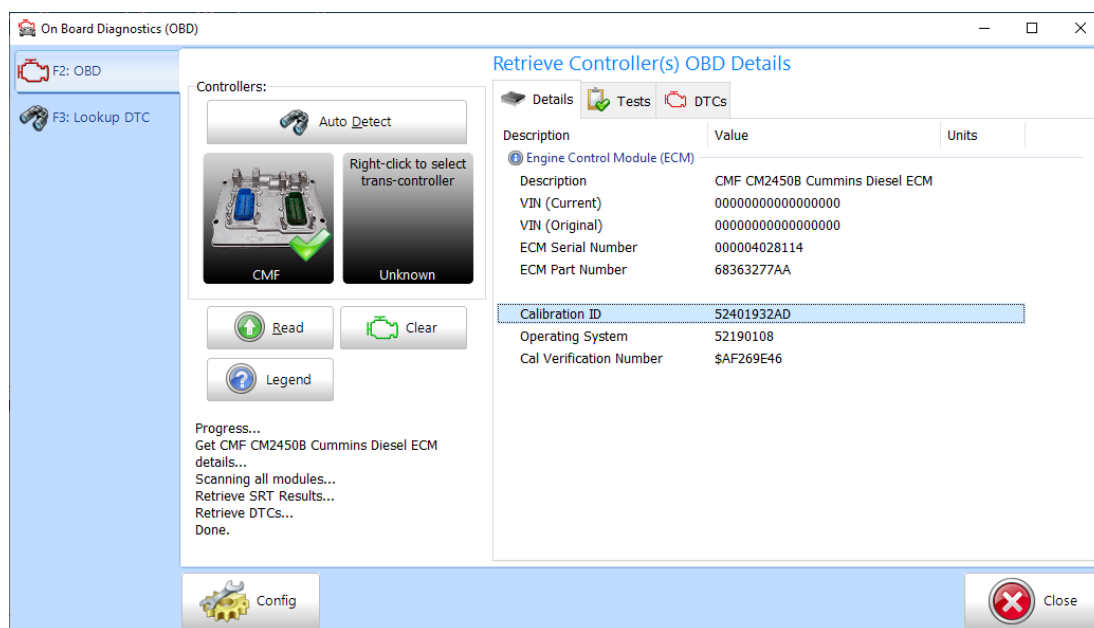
On Board Diagnostics (OBD)

F2: OBD

F3: Lookup DTC

Controllers:

Auto Detect

Right-click to select trans-controller

CMF

Unknown

Read

Clear

Legend

Progress...
Get CMF CM2450B Cummins Diesel ECM details...
Scanning all modules...
Retrieve SRT Results...
Retrieve DTCs...
Done.

Retrieve Controller(s) OBD Details

Details | Tests | DTCs

| Description | Value | Units |
|---|---|---|
| Engine Control Module (ECM) | | |
| Description | CMF CM2450B Cummins Diesel ECM | |
| VIN (Current) | 00000000000000000 | |
| VIN (Original) | 00000000000000000 | |
| ECM Serial Number | 000004028114 | |
| ECM Part Number | 68363277AA | |
| Calibration ID | 52401932AD | |
| Operating System | 52190108 | |
| Cal Verification Number | $AF269E46 | |

Config

Close